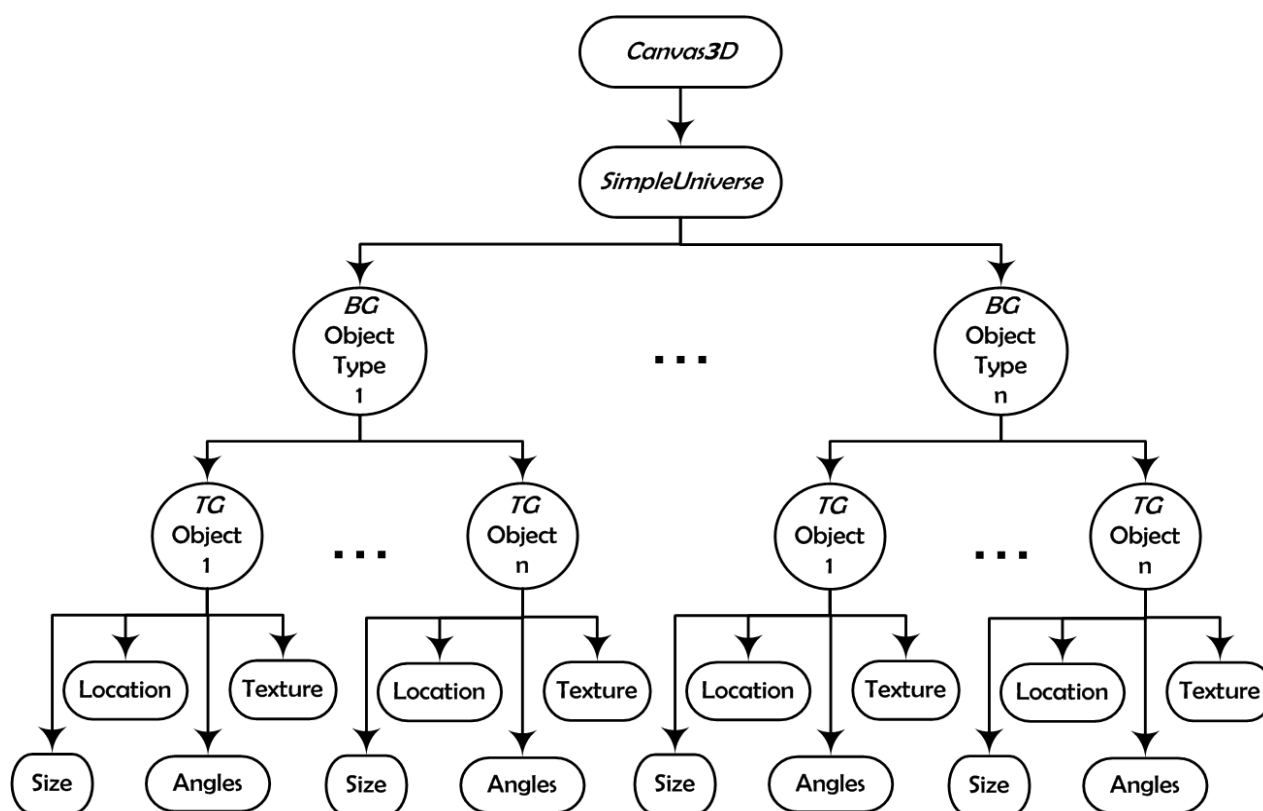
Canvas3D

SimpleUniverse

BG Object Type 1

...

BG Object Type n

TG Object 1

...

TG Object n

TG Object 1

...

TG Object n

Location

Texture

Location

Texture

Location

Texture

Location

Texture

Size

Angles

Size

Angles

Size

Angles

Size

Angles